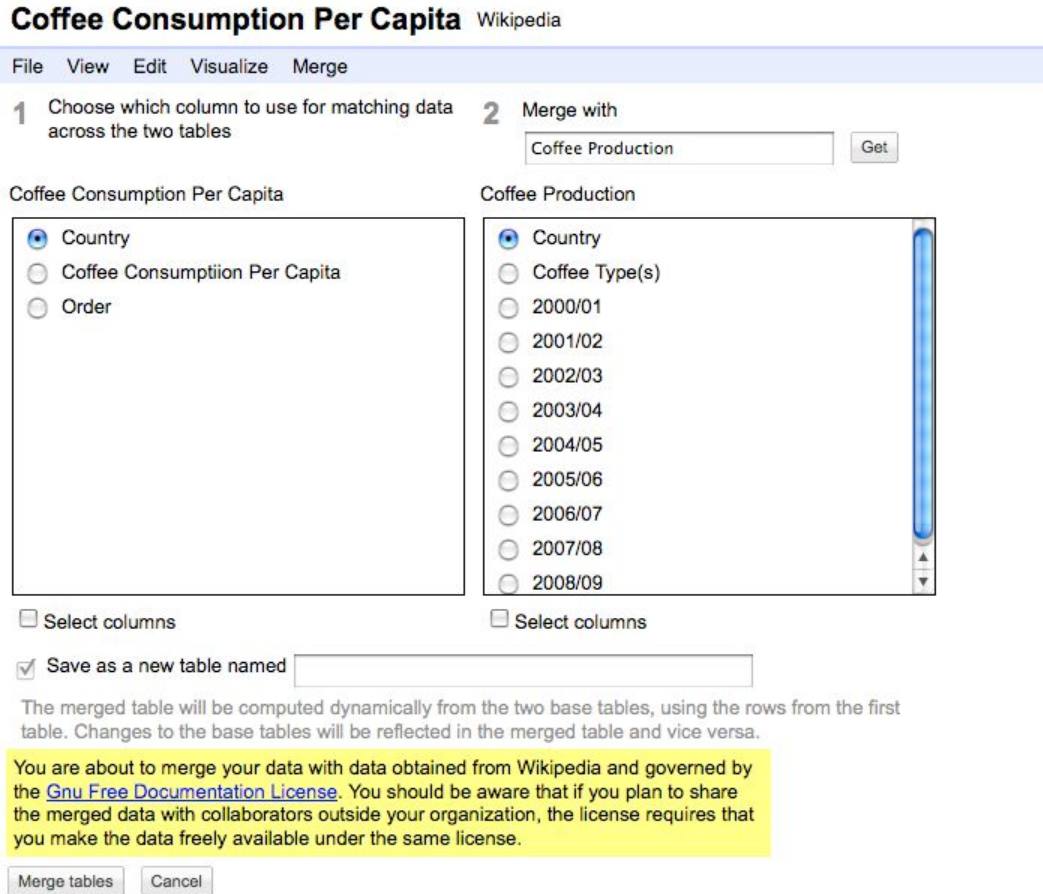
Coffee Consumption Per Capita Wikipedia

File View Edit Visualize Merge

1 Choose which column to use for matching data across the two tables

2 Merge with

Coffee Production

Get

Coffee Consumption Per Capita

Country
Coffee Consumptiion Per Capita
Order

Select columns

Coffee Production

Country
Coffee Type(s)
2000/01
2001/02
2002/03
2003/04
2004/05
2005/06
2006/07
2007/08
2008/09

Select columns

Save as a new table named

The merged table will be computed dynamically from the two base tables, using the rows from the first table. Changes to the base tables will be reflected in the merged table and vice versa.

You are about to merge your data with data obtained from Wikipedia and governed by the Gnu Free Documentation License. You should be aware that if you plan to share the merged data with collaborators outside your organization, the license requires that you make the data freely available under the same license.

Merge tables Cancel